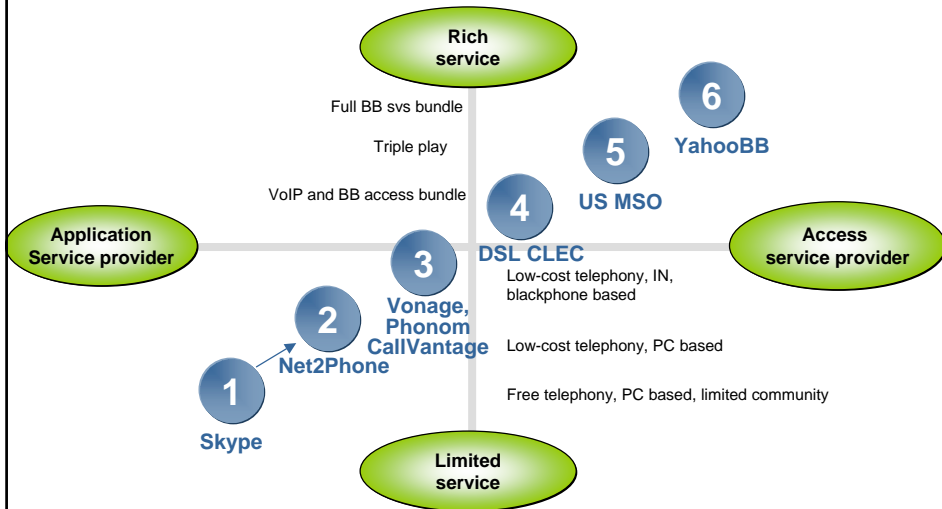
Rich service

Full BB svs bundle

Triple play

VoIP and BB access bundle

Application Service provider

Access service provider

6
YahooBB

5
US MSO

4
DSL CLEC

3
Vonage, Phonom CallVantage

2
Net2Phone

1
Skype

Low-cost telephony, IN, blackphone based

Low-cost telephony, PC based

Free telephony, PC based, limited community

Limited service